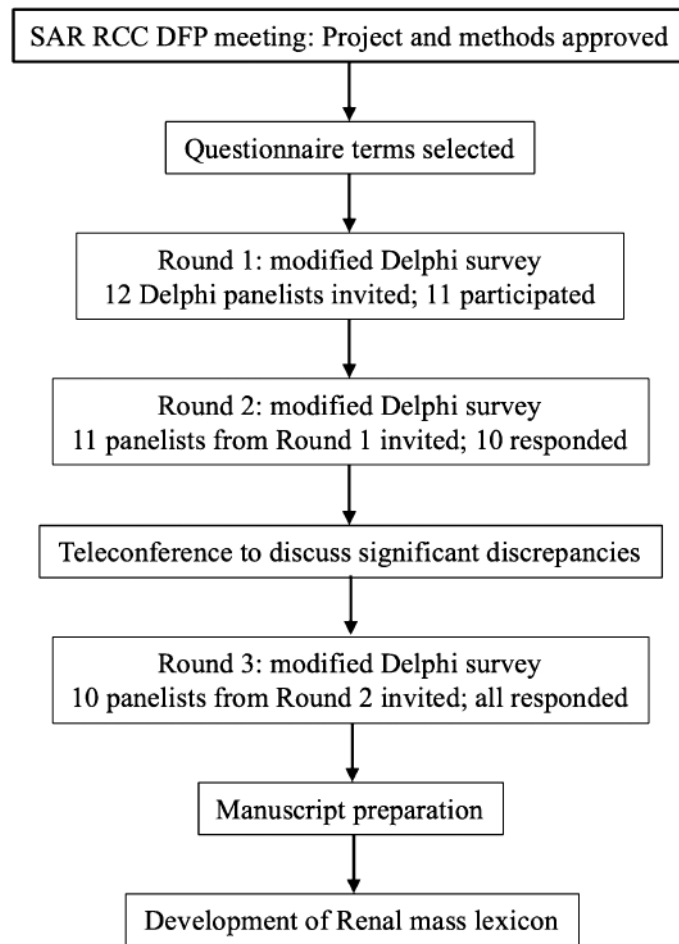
SAR RCC DFP meeting: Project and methods approved

Questionnaire terms selected

Round 1: modified Delphi survey
12 Delphi panelists invited; 11 participated

Round 2: modified Delphi survey
11 panelists from Round 1 invited; 10 responded

Teleconference to discuss significant discrepancies

Round 3: modified Delphi survey
10 panelists from Round 2 invited; all responded

Manuscript preparation

Development of Renal mass lexicon